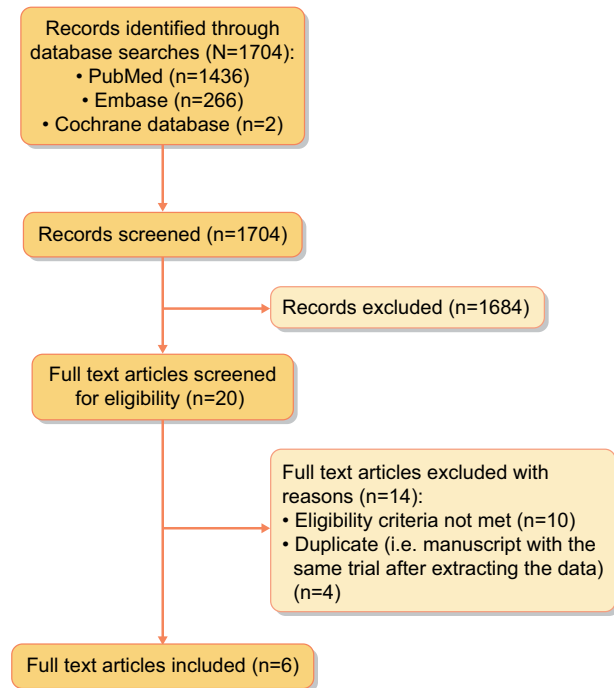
Records identified through database searches (N=1704):
• PubMed (n=1436)
• Embase (n=266)
• Cochrane database (n=2)

Records screened (n=1704)

Records excluded (n=1684)

Full text articles screened for eligibility (n=20)

Full text articles excluded with reasons (n=14):
• Eligibility criteria not met (n=10)
• Duplicate (i.e. manuscript with the same trial after extracting the data) (n=4)

Full text articles included (n=6)